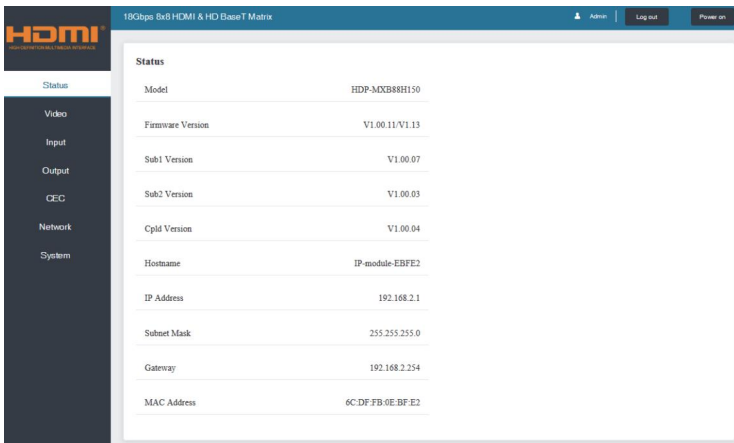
HDMI
HIGH-DEFINITION MULTIMEDIA INTERFACE

18Gbps 8x8 HDMI & HD BaseT Matrix

Admin | Log out | Power on

Status
Video
Input
Output
CEC
Network
System

Status

| | |
|---|---|
| Model | HDP-MXB88H150 |
| Firmware Version | V1.00.11/V1.13 |
| Sub1 Version | V1.00.07 |
| Sub2 Version | V1.00.03 |
| Cpld Version | V1.00.04 |
| Hostname | IP-module-EBFE2 |
| IP Address | 192.168.2.1 |
| Subnet Mask | 255.255.255.0 |
| Gateway | 192.168.2.254 |
| MAC Address | 6C:DF:FB:0E:BF:E2 |